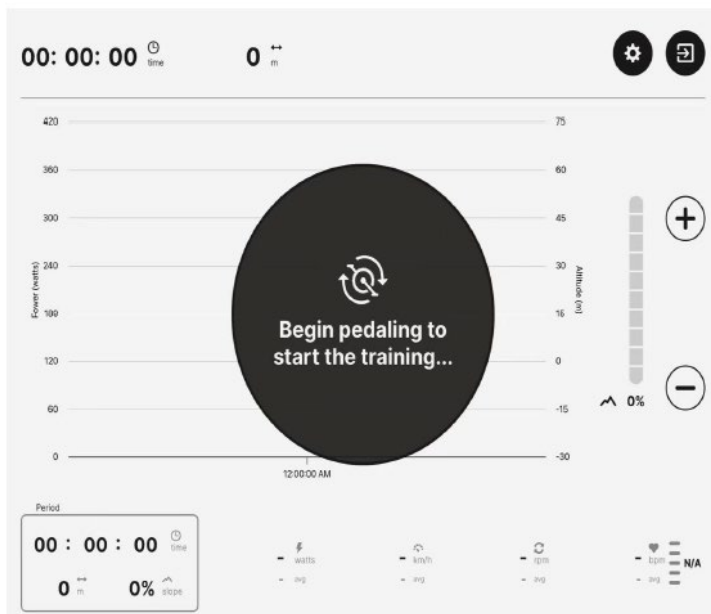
00: 00: 00 time

0 m

420
360
300
240
180
120
60
0

Power (watts)

75
60
45
30
15
0
-15
-30

Altitude (m)

Begin pedaling to start the training...

12:00:00 AM

0%

Period

00 : 00 : 00 time

0 m

0% slope

- watts
- avg

- km/h
- avg

- rpm
- avg

- bpm
- avg

N/A